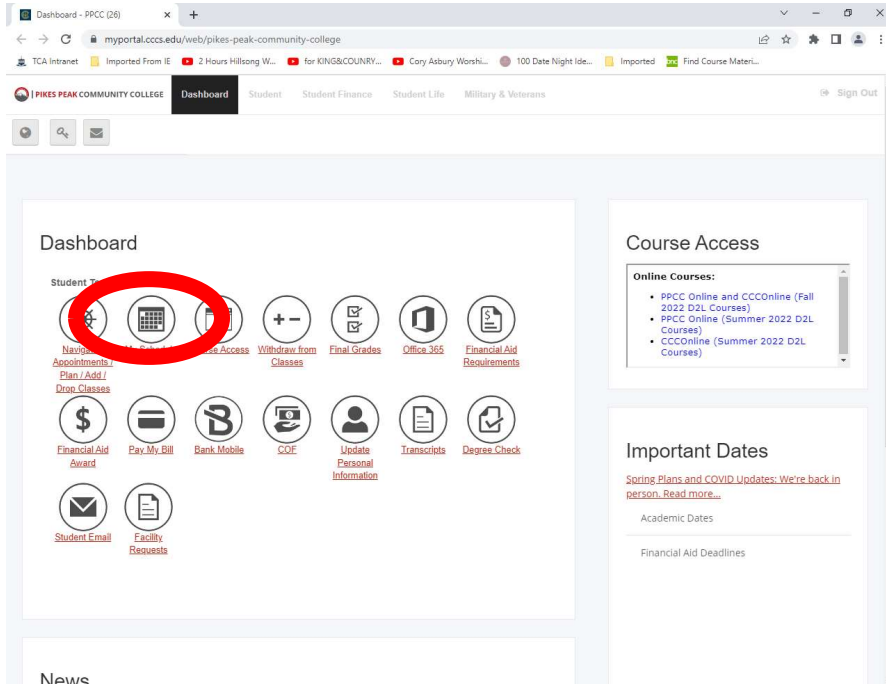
Dashboard - PPCC (26)

myportal.cccs.edu/web/pikes-peak-community-college

TCA Intranet | Imported From IE | 2 Hours Hillsong W... | for KING&COUNRY... | Cory Asbury Worshi... | 100 Date Night Ide... | Imported | Find Course Materi...

PIKES PEAK COMMUNITY COLLEGE | Dashboard | Student | Student Finance | Student Life | Military & Veterans | Sign Out

Dashboard

Student T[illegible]

Naviga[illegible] Appointments / Plan / Add / Drop Classes
My Schedule
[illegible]se Access
Withdraw from Classes
Final Grades
Office 365
Financial Aid Requirements
Financial Aid Award
Pay My Bill
Bank Mobile
COF
Update Personal Information
Transcripts
Degree Check
Student Email
Facility Requests

Course Access

Online Courses:
- PPCC Online and CCCOnline (Fall 2022 D2L Courses)
- PPCC Online (Summer 2022 D2L Courses)
- CCCOnline (Summer 2022 D2L Courses)

Important Dates

Spring Plans and COVID Updates: We're back in person. Read more...

Academic Dates

Financial Aid Deadlines

News